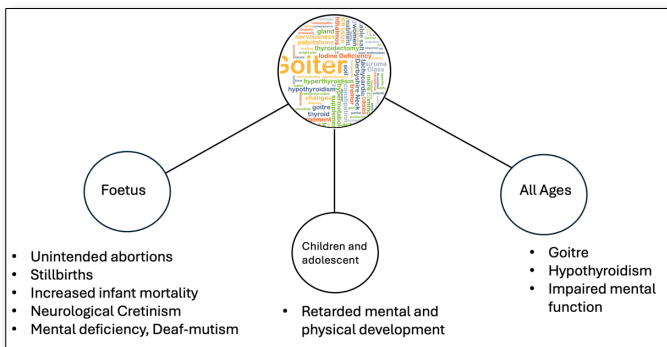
Goiter
thyroidectomy
Iodine Deficiency
gland
nervousness
hyperthyroidism
hypothyroidism
changes
goitre
thyroid
struma

Foetus

- Unintended abortions
- Stillbirths
- Increased infant mortality
- Neurological Cretinism
- Mental deficiency, Deaf-mutism

Children and adolescent

- Retarded mental and physical development

All Ages

- Goitre
- Hypothyroidism
- Impaired mental function